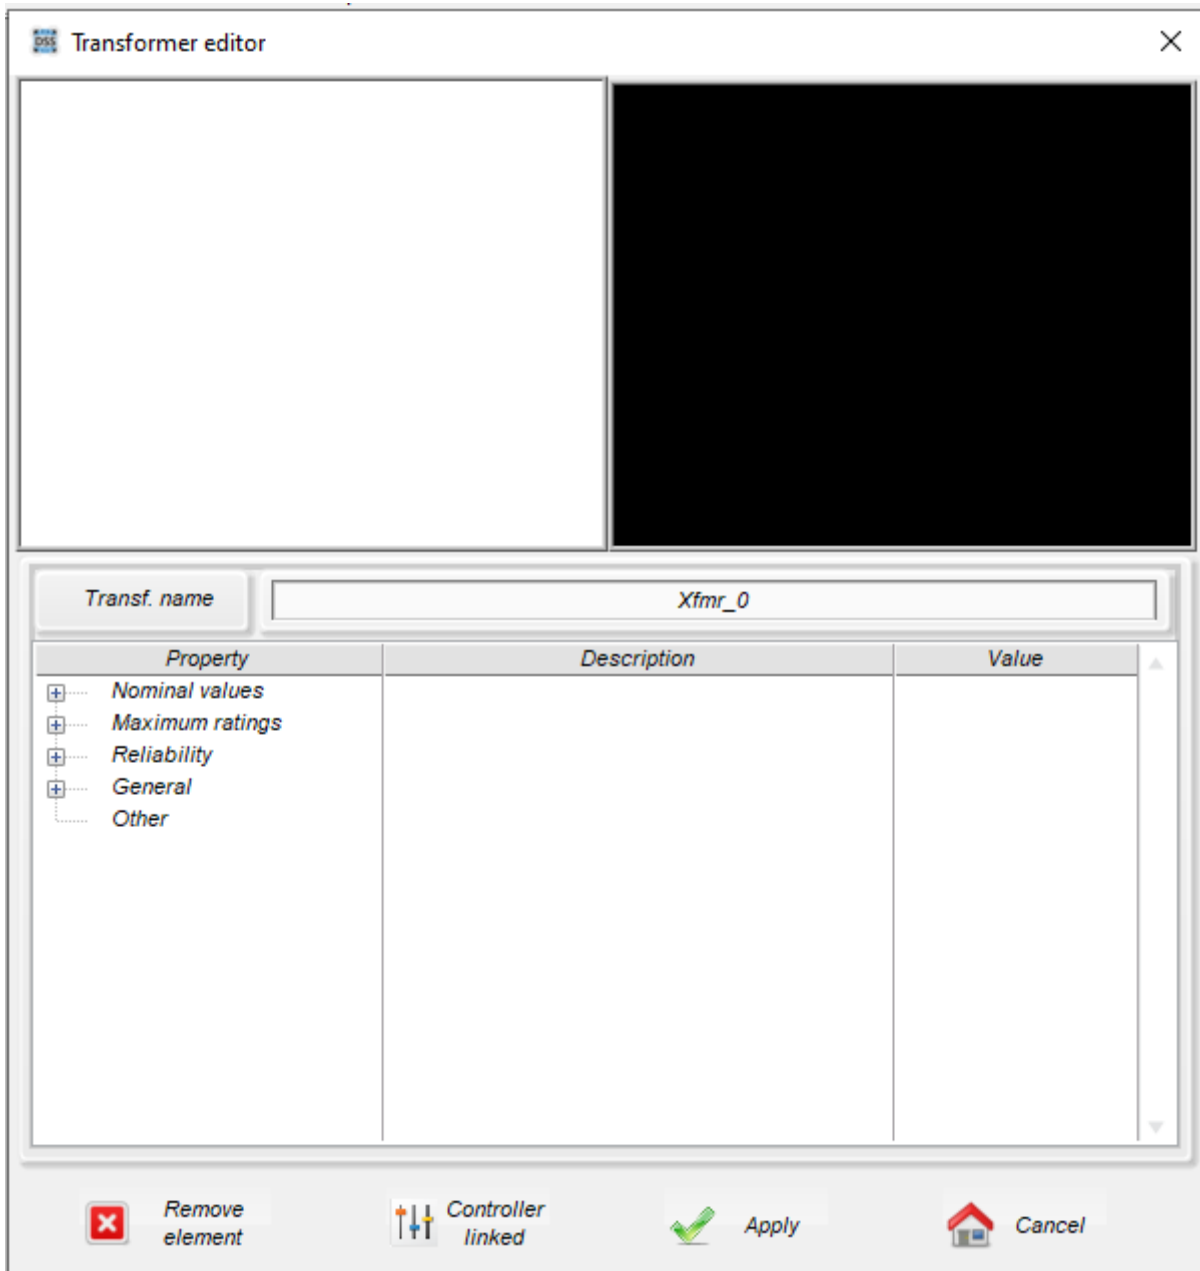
Transformer editor

Transf. name | Xfmr_0

| Property | Description | Value |
|---|---|---|
| Nominal values | | |
| Maximum ratings | | |
| Reliability | | |
| General | | |
| Other | | |

Remove element

Controller linked

Apply

Cancel